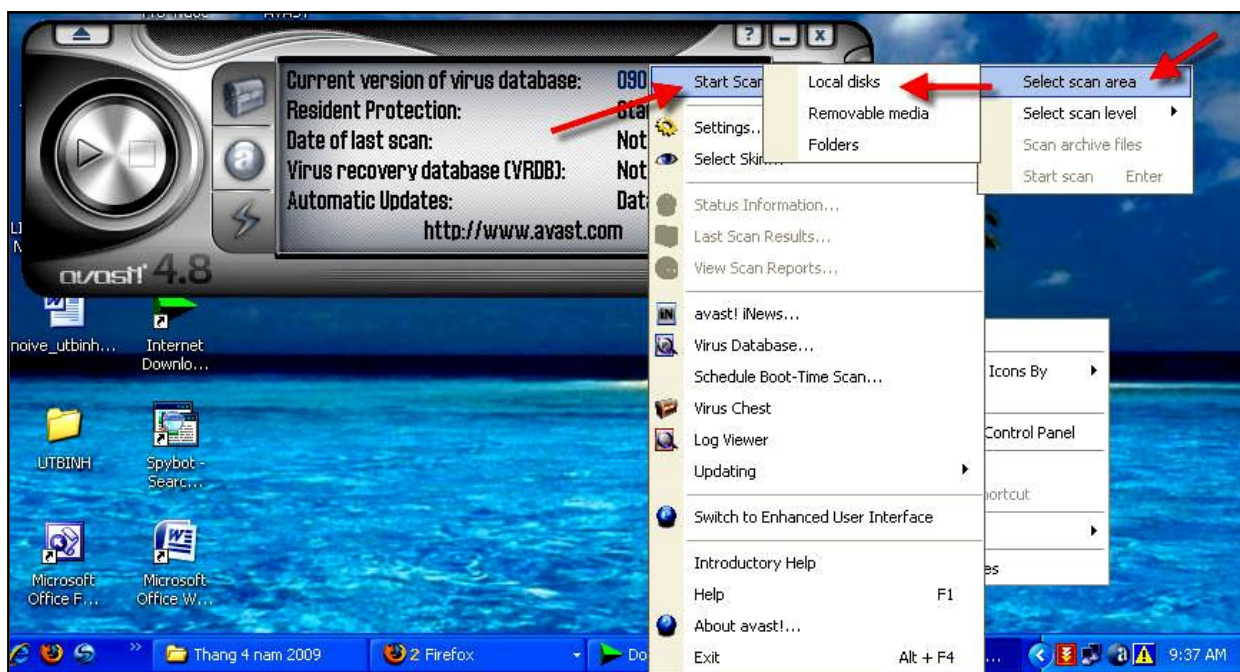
Current version of virus database: 090
Resident Protection: Sta
Date of last scan: Not
Virus recovery database (VRDB): Not
Automatic Updates: Dat
http://www.avast.com

avast! 4.8

Start Scan
Settings...
Select Skin...
Status Information...
Last Scan Results...
View Scan Reports...
avast! iNews...
Virus Database...
Schedule Boot-Time Scan...
Virus Chest
Log Viewer
Updating
Switch to Enhanced User Interface
Introductory Help
Help F1
About avast!...
Exit Alt + F4

Local disks
Removable media
Folders

Select scan area
Select scan level
Scan archive files
Start scan Enter

Icons By
Control Panel
ortcut
es

noive_utbinh...
Internet Downlo...
UTBINH
Spybot - Searc...
Microsoft Office F...
Microsoft Office W...

Thang 4 nam 2009
2 Firefox
Do
...
9:37 AM